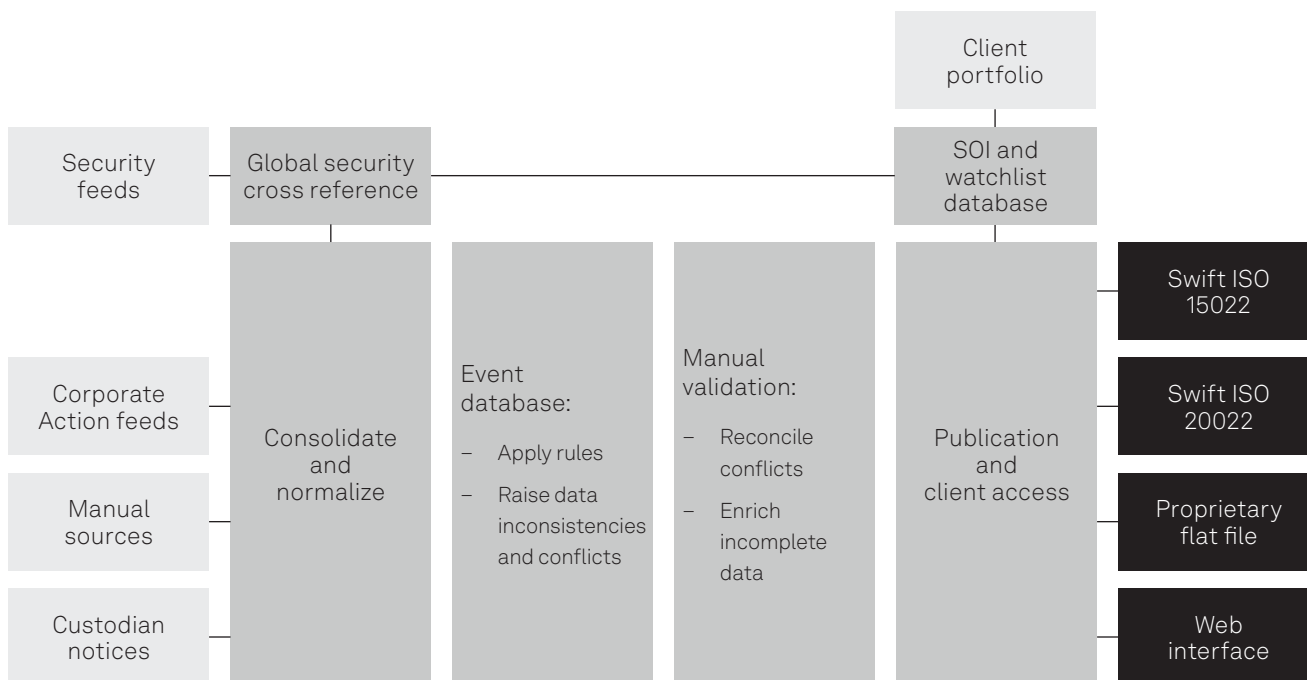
Client portfolio

Security feeds

Global security cross reference

SOI and watchlist database

Swift ISO 15022

Corporate Action feeds

Consolidate and normalize

Event database:
– Apply rules
– Raise data inconsistencies and conflicts

Manual validation:
– Reconcile conflicts
– Enrich incomplete data

Publication and client access

Swift ISO 20022

Manual sources

Proprietary flat file

Custodian notices

Web interface